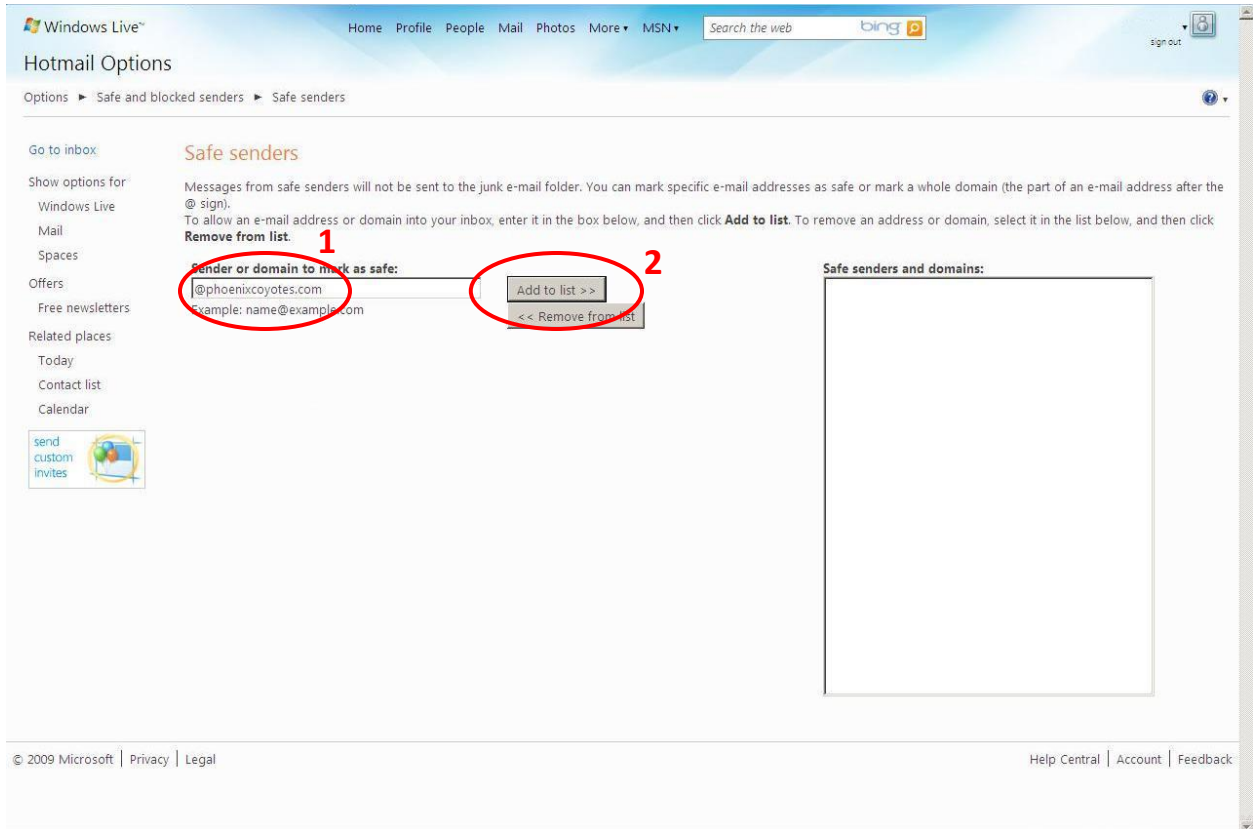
Windows Live™

Home Profile People Mail Photos More ▾ MSN ▾ Search the web bing

sign out

Hotmail Options

Options ► Safe and blocked senders ► Safe senders

Go to inbox

Show options for
Windows Live
Mail
Spaces

Offers
Free newsletters

Related places
Today
Contact list
Calendar

send custom invites

Safe senders

Messages from safe senders will not be sent to the junk e-mail folder. You can mark specific e-mail addresses as safe or mark a whole domain (the part of an e-mail address after the @ sign).
To allow an e-mail address or domain into your inbox, enter it in the box below, and then click **Add to list**. To remove an address or domain, select it in the list below, and then click **Remove from list**.

1

2

**Sender or domain to mark as safe:**

@phoenixcoyotes.com

Example: name@example.com

Add to list >>

<< Remove from list

**Safe senders and domains:**

© 2009 Microsoft | Privacy | Legal

Help Central | Account | Feedback